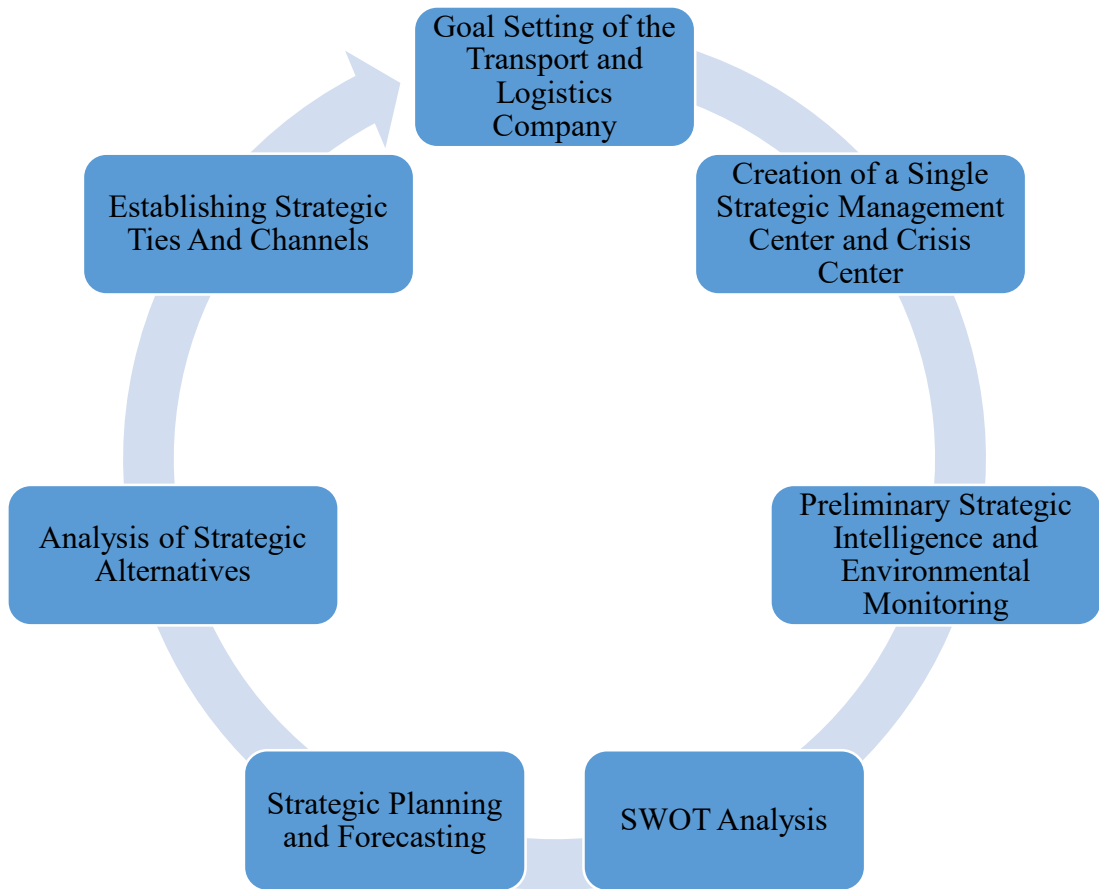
Goal Setting of the Transport and Logistics Company

Creation of a Single Strategic Management Center and Crisis Center

Preliminary Strategic Intelligence and Environmental Monitoring

SWOT Analysis

Strategic Planning and Forecasting

Analysis of Strategic Alternatives

Establishing Strategic Ties And Channels